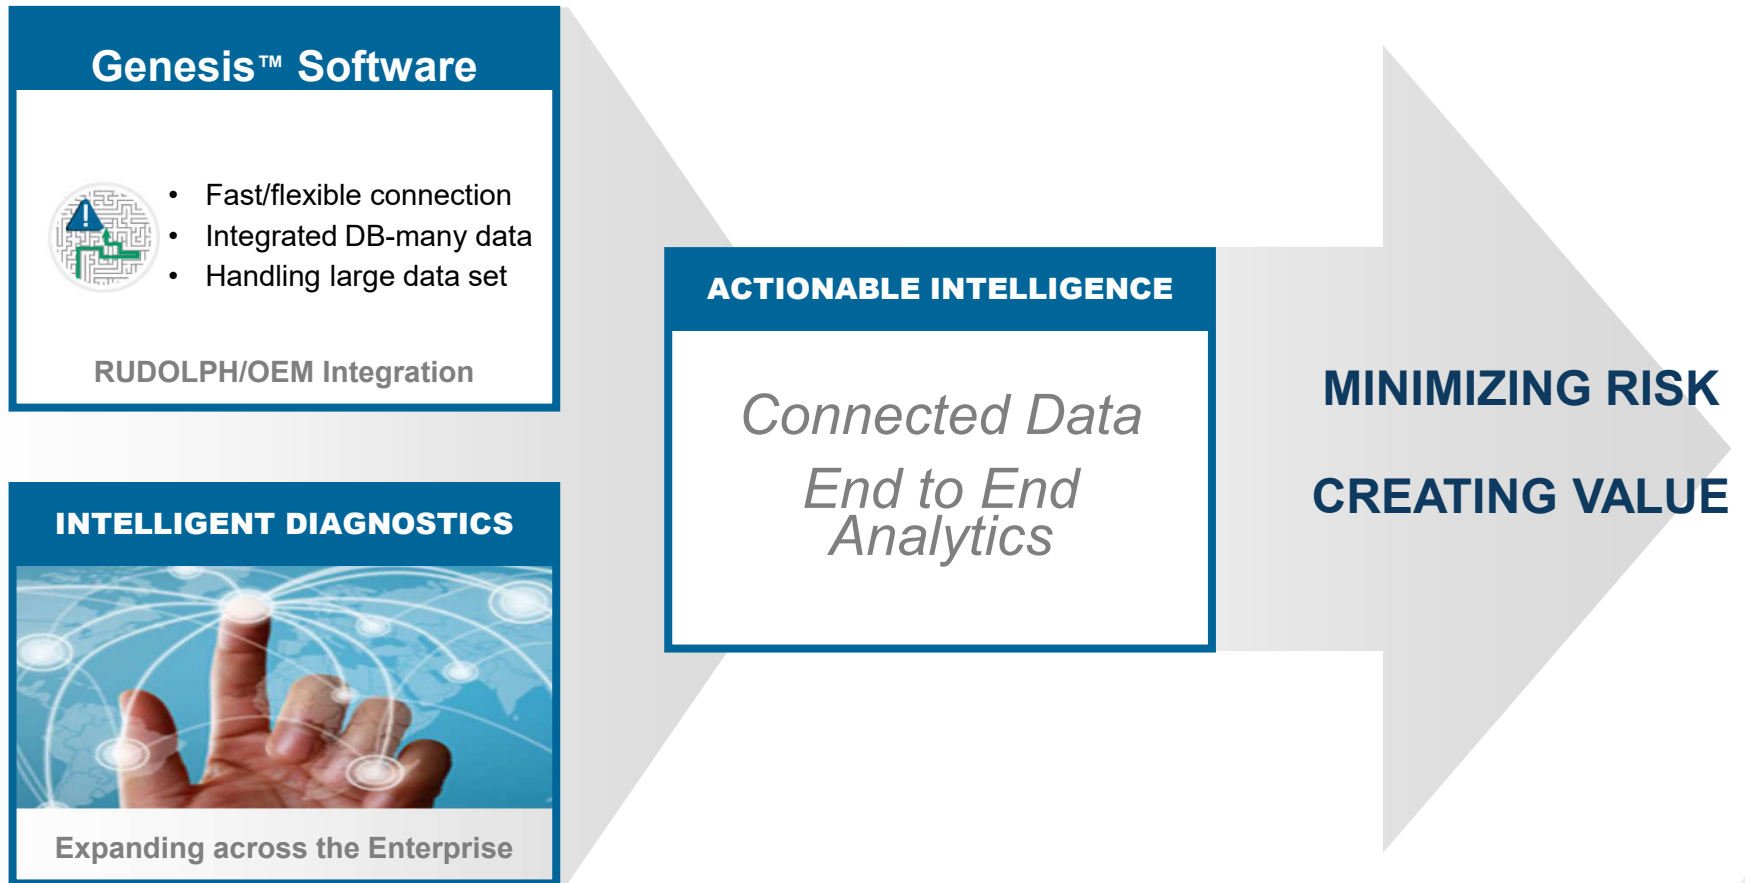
Genesis™ Software

- Fast/flexible connection
- Integrated DB-many data
- Handling large data set

RUDOLPH/OEM Integration

INTELLIGENT DIAGNOSTICS

Expanding across the Enterprise

ACTIONABLE INTELLIGENCE

Connected Data

End to End Analytics

MINIMIZING RISK

CREATING VALUE